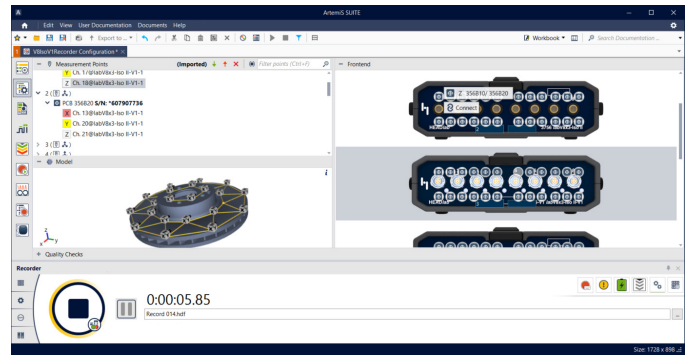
ArtemiS SUITE

Edit View User Documentation Documents Help

Export to ...

Workbook

Search Documentation...

V8toV1Recorder Configuration*

Measurement Points

(Imported)

Filter points (Ctrl+P)

Y Ch. 1@labV8x3-Iso II-V1-1

Z Ch. 18@labV8x3-Iso II-V1-1

2

PCB 356B20 S/N: *607907736

X Ch. 13@labV8x3-Iso II-V1-1

Y Ch. 20@labV8x3-Iso II-V1-1

Z Ch. 21@labV8x3-Iso II-V1-1

3

4

Model

Quality Checks

Frontend

Z 356B10/ 356B20

Connect

Recorder

0:00:05.85

Record 014.hdf

Size: 1728 x 898